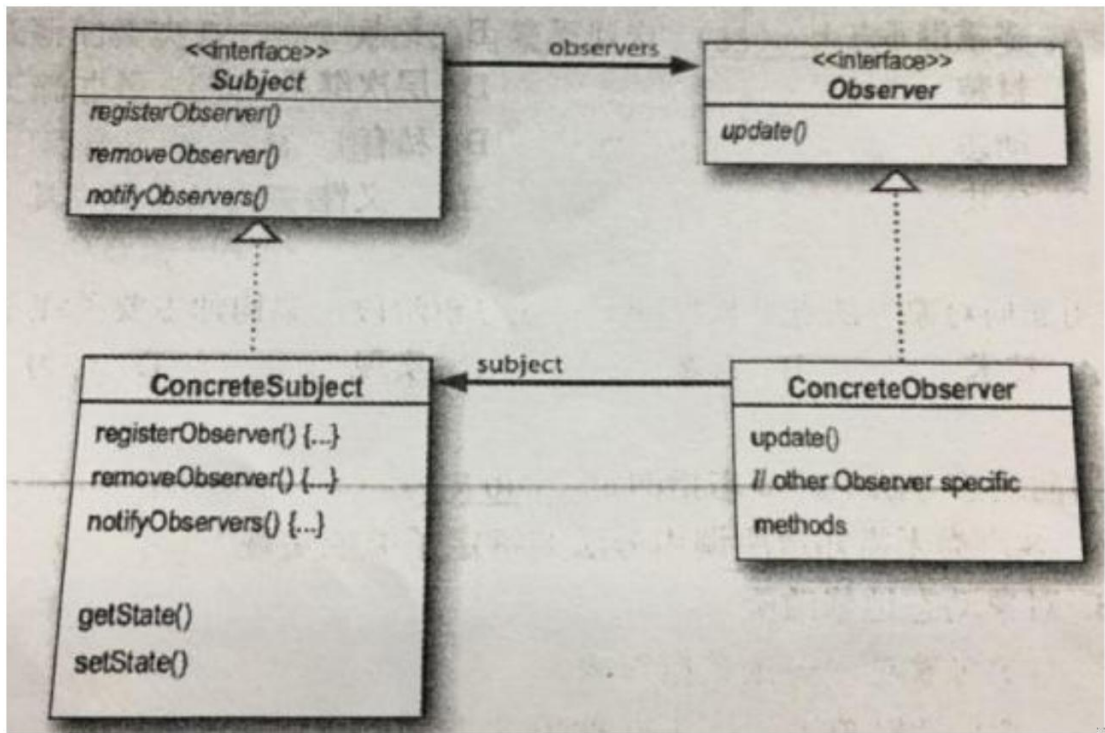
<<interface>>
Subject

registerObserver()
removeObserver()
notifyObservers()

observers

<<interface>>
Observer

update()

subject

ConcreteSubject

registerObserver() {...}
removeObserver() {...}
notifyObservers() {...}

getState()
setState()

ConcreteObserver

update()
// other Observer specific methods